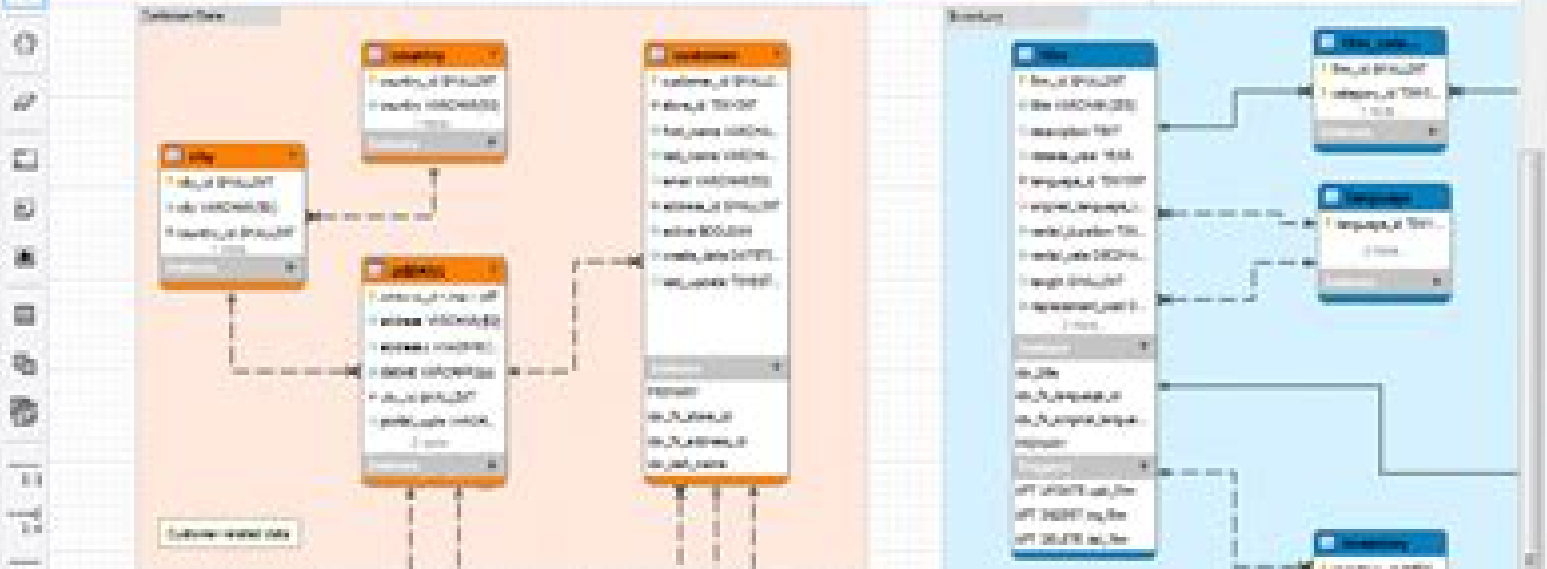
Customer Data

country
country_id SMALLINT
country VARCHAR(50)
1 more...
Indexes

city
city_id SMALLINT
city VARCHAR(50)
country_id SMALLINT
1 more...
Indexes

address
address_id SMALLINT
address VARCHAR(50)
address2 VARCHAR(50)
district VARCHAR(20)
city_id SMALLINT
postal_code VARCHAR(10)
2 more...
Indexes

customer
customer_id SMALLINT
store_id TINYINT
first_name VARCHAR(45)
last_name VARCHAR(45)
email VARCHAR(50)
address_id SMALLINT
active BOOLEAN
create_date DATETIME
last_update TIMESTAMP
Indexes
PRIMARY
idx_fk_store_id
idx_fk_address_id
idx_last_name

Customer related data

Inventory

film
film_id SMALLINT
title VARCHAR(255)
description TEXT
release_year YEAR
language_id TINYINT
original_language_id TINYINT
rental_duration TINYINT
rental_rate DECIMAL
length SMALLINT
replacement_cost DECIMAL
2 more...
Indexes
idx_title
idx_fk_language_id
idx_fk_original_language_id
PRIMARY
Triggers
AFT UPDATE upd_film
AFT INSERT ins_film
AFT DELETE del_film

film_category
film_id SMALLINT
category_id TINYINT
1 more...
Indexes

language
language_id TINYINT
2 more...
Indexes

inventory